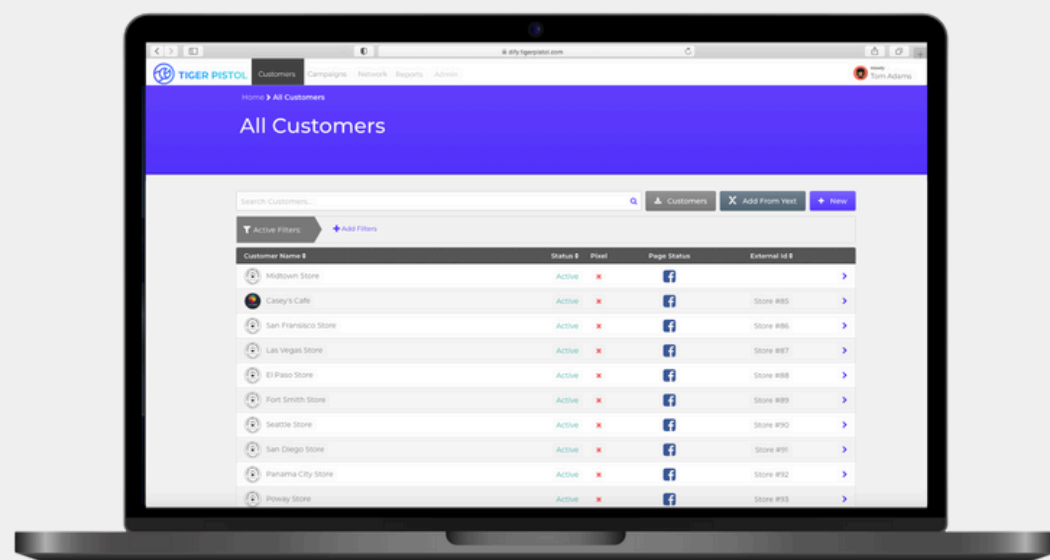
dify.tigerpistol.com

TIGER PISTOL Customers Campaigns Network Reports Admin

Tom Adams

Home > All Customers

All Customers

Search Customers...

Customers Add From Yext + New

Active Filters: + Add Filters

| Customer Name | Status | Pixel | Page Status | External Id | |
|---|---|---|---|---|---|
| Midtown Store | Active | × | f | | > |
| Casey's Cafe | Active | × | f | Store #85 | > |
| San Fransisco Store | Active | × | f | Store #86 | > |
| Las Vegas Store | Active | × | f | Store #87 | > |
| El Paso Store | Active | × | f | Store #88 | > |
| Fort Smith Store | Active | × | f | Store #89 | > |
| Seattle Store | Active | × | f | Store #90 | > |
| San Diego Store | Active | × | f | Store #91 | > |
| Panama City Store | Active | × | f | Store #92 | > |
| Poway Store | Active | × | f | Store #93 | > |